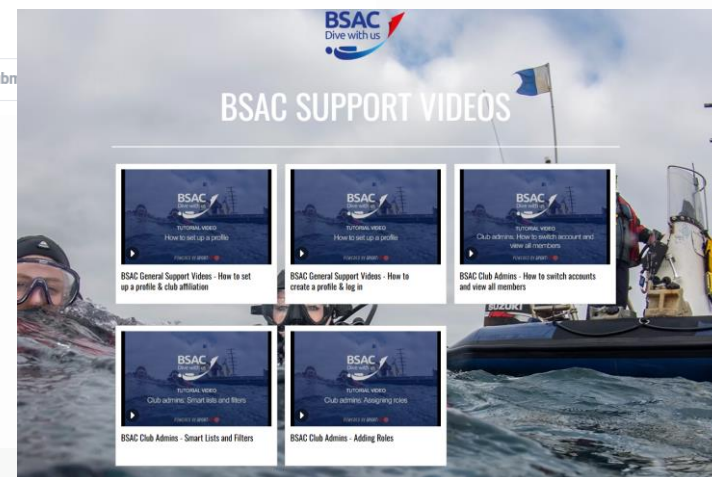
bm

BSAC
Dive with us

BSAC SUPPORT VIDEOS

BSAC
Dive with us
TUTORIAL VIDEO
How to set up a profile
POWERED BY SPORT

BSAC General Support Videos - How to set up a profile & club affiliation

BSAC
Dive with us
TUTORIAL VIDEO
How to set up a profile
POWERED BY SPORT

BSAC General Support Videos - How to create a profile & log in

BSAC
Dive with us
TUTORIAL VIDEO
Club admins: How to switch account and view all members
POWERED BY SPORT

BSAC Club Admins - How to switch accounts and view all members

SUZUKI

BSAC
Dive with us
TUTORIAL VIDEO
Club admins: Smart lists and filters
POWERED BY SPORT

BSAC Club Admins - Smart Lists and Filters

BSAC
Dive with us
TUTORIAL VIDEO
Club admins: Assigning roles
POWERED BY SPORT

BSAC Club Admins - Adding Roles